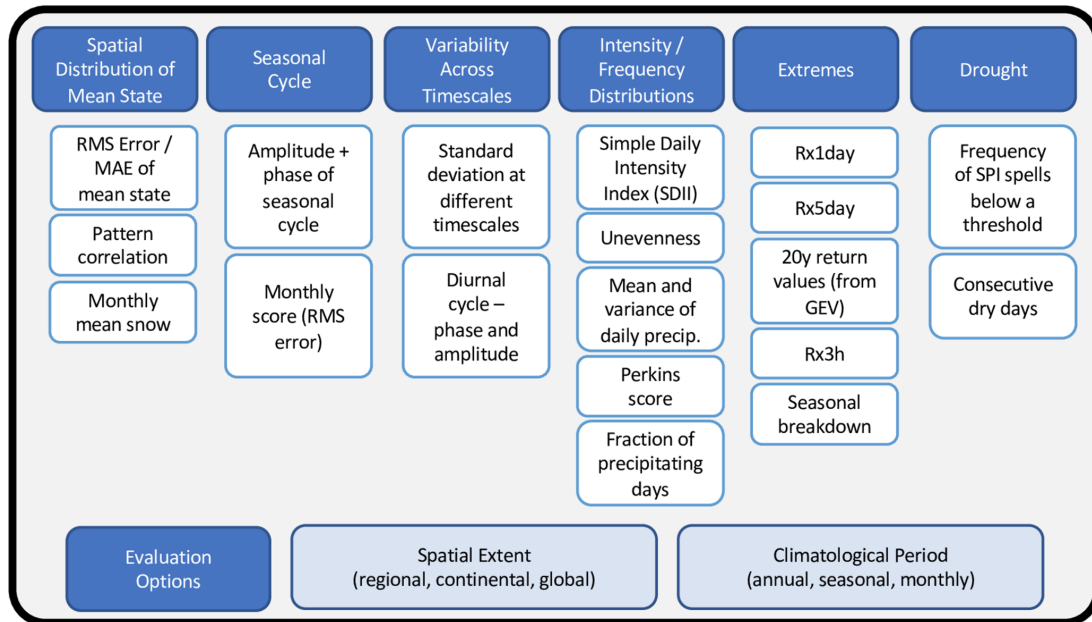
Spatial Distribution of Mean State

RMS Error / MAE of mean state

Pattern correlation

Monthly mean snow

Seasonal Cycle

Amplitude + phase of seasonal cycle

Monthly score (RMS error)

Variability Across Timescales

Standard deviation at different timescales

Diurnal cycle – phase and amplitude

Intensity / Frequency Distributions

Simple Daily Intensity Index (SDII)

Unevenness

Mean and variance of daily precip.

Perkins score

Fraction of precipitating days

Extremes

Rx1day

Rx5day

20y return values (from GEV)

Rx3h

Seasonal breakdown

Drought

Frequency of SPI spells below a threshold

Consecutive dry days

Evaluation Options

Spatial Extent (regional, continental, global)

Climatological Period (annual, seasonal, monthly)